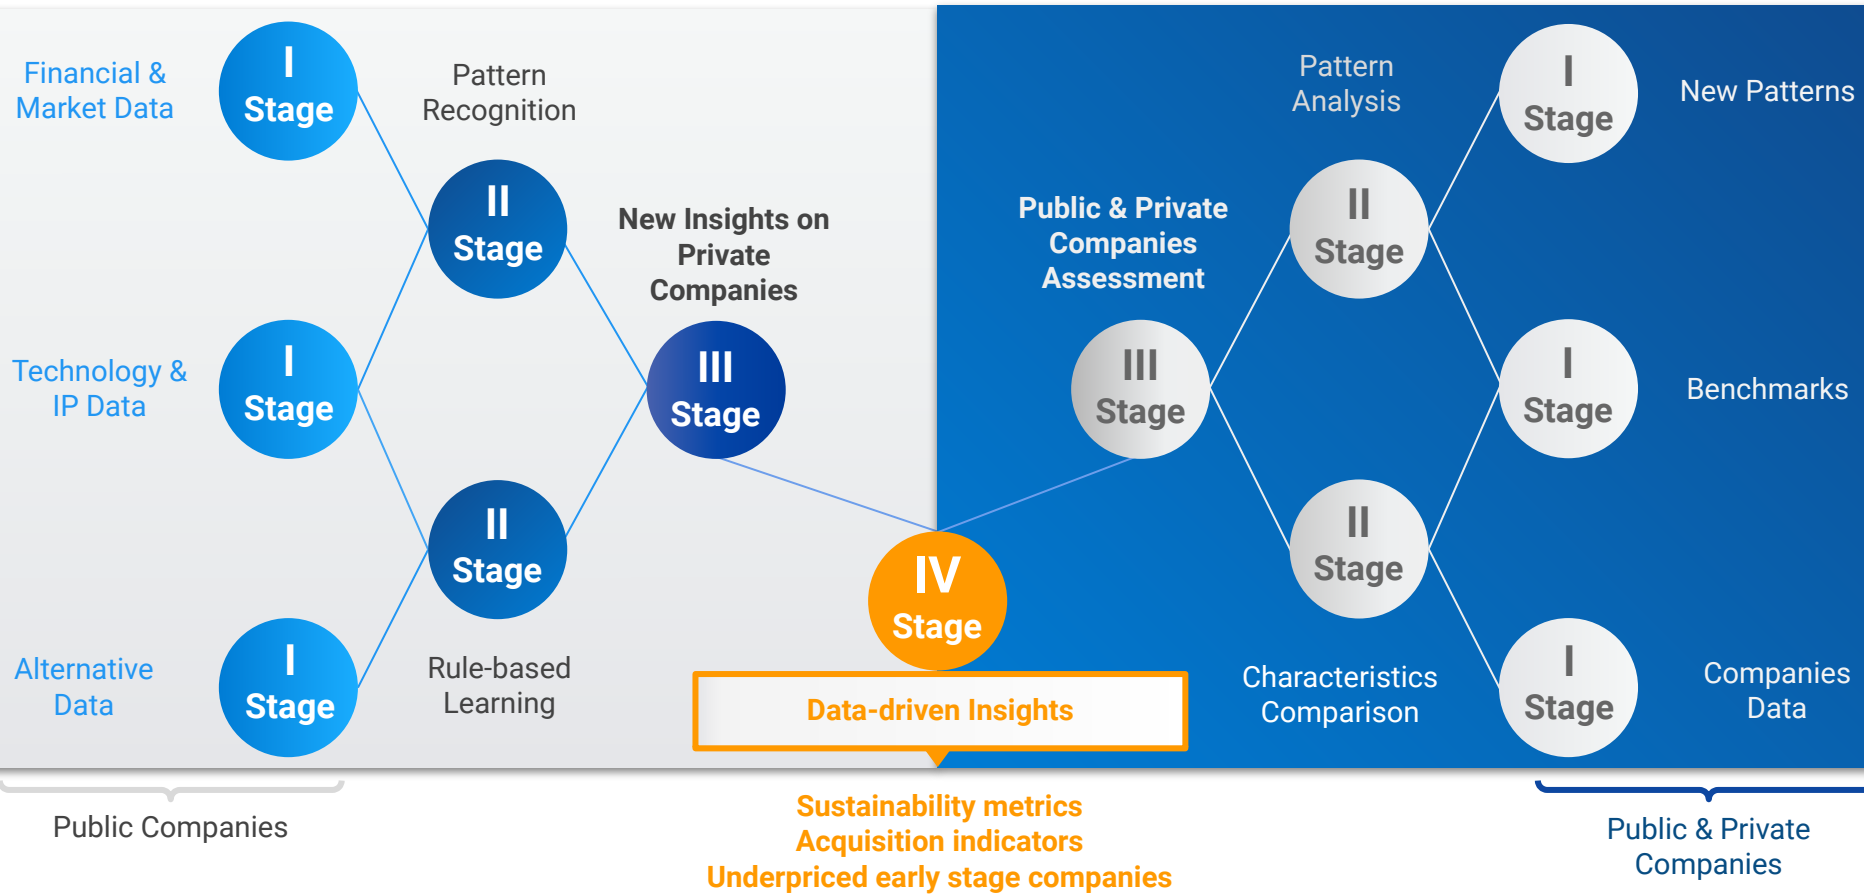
Financial & Market Data

I Stage

Pattern Recognition

II Stage

Technology & IP Data

I Stage

New Insights on Private Companies

III Stage

II Stage

Alternative Data

I Stage

Rule-based Learning

IV Stage

Data-driven Insights

Pattern Analysis

I Stage

New Patterns

Public & Private Companies Assessment

II Stage

III Stage

I Stage

Benchmarks

II Stage

Characteristics Comparison

I Stage

Companies Data

Public Companies

Sustainability metrics
Acquisition indicators
Underpriced early stage companies

Public & Private Companies